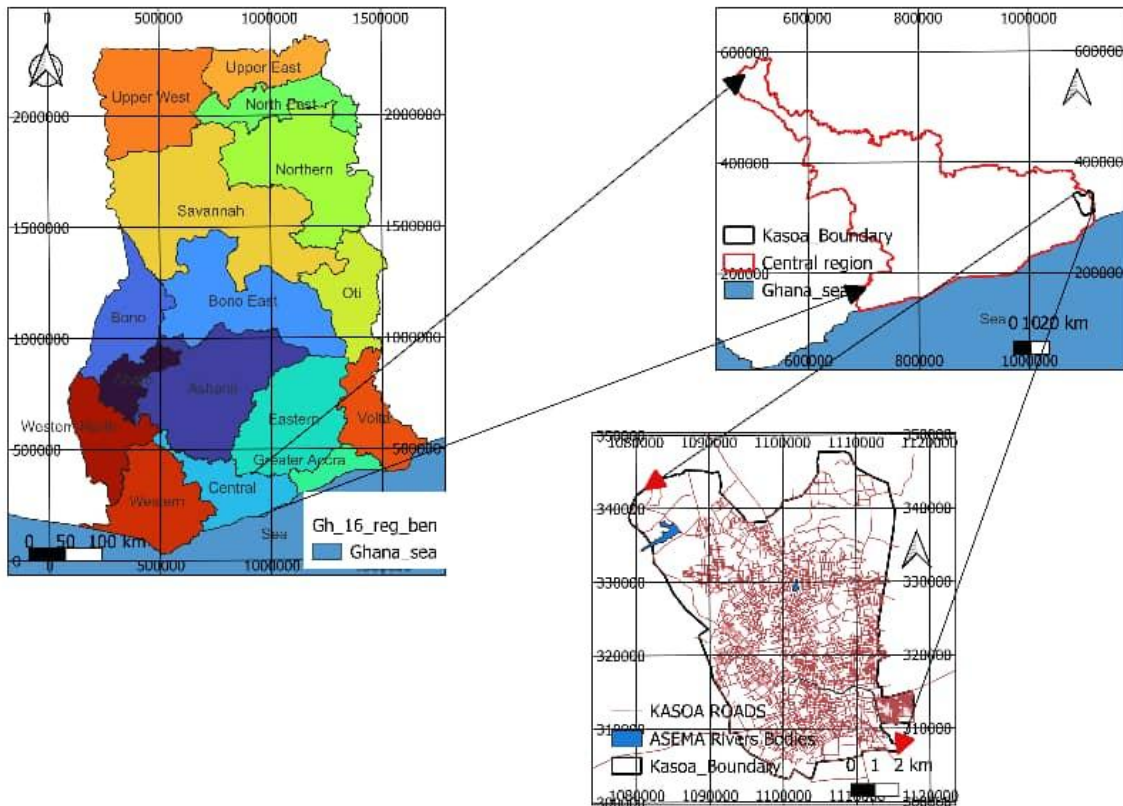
0 500000 1000000 1500000

Upper East
Upper West
North East
2000000 2000000
Northern
Savannah
1500000 1500000
Oti
Bono East
Bono
1000000 1000000
Ahafo
Ashanti
Western North
Eastern
Volta
500000 500000
Greater Accra
Western
Central
Sea
Gh_16_reg_ben
Ghana_sea
0 50 100 km
0 500000 1000000

600000 800000 1000000
600000 600000
400000 400000
Kasoa_Boundary
Central region
200000 200000
Ghana_sea
Sea
0 1020 km
600000 800000 1000000

1080000 1090000 1100000 1110000 1120000
350000 350000
340000 340000
330000 330000
320000 320000
310000 310000
KASOA ROADS
ASEMA Rivers Bodies
Kasoa_Boundary
0 1 2 km
1080000 1090000 1100000 1110000 1120000